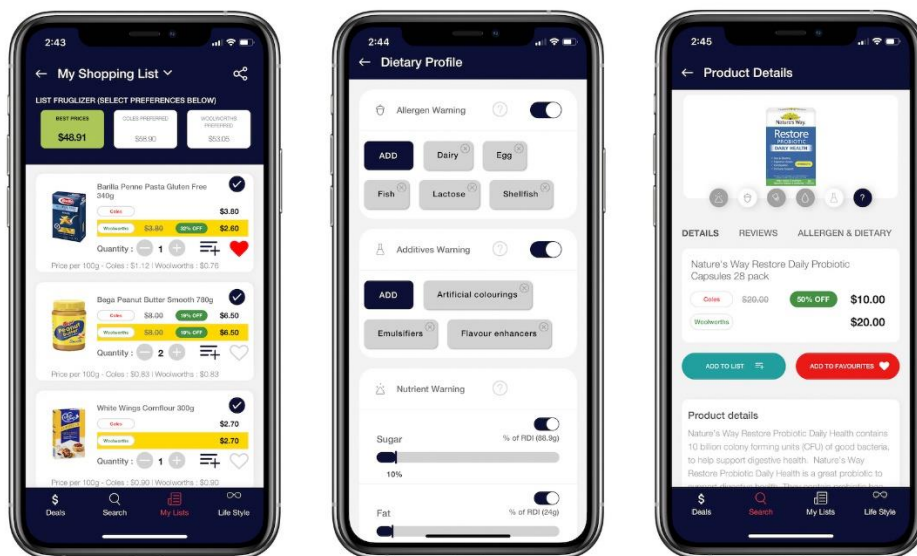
2:43

My Shopping List

LIST FRUGLIZER (SELECT PREFERENCES BELOW)

BEST PRICES
$48.91

COLES PREFERRED
$58.90

WOOLWORTHS PREFERRED
$53.05

Barilla Penne Pasta Gluten Free 340g
Coles $3.80
Woolworths $3.80 50% OFF $2.60
Quantity : 1
Price per 100g - Coles : $1.12 | Woolworths : $0.76

Bega Peanut Butter Smooth 780g
Coles $8.00 19% OFF $6.50
Woolworths $8.00 19% OFF $6.50
Quantity : 2
Price per 100g - Coles : $0.83 | Woolworths : $0.83

White Wings Cornflour 300g
Coles $2.70
Woolworths $2.70
Quantity : 1
Price per 100g - Coles : $0.90 | Woolworths : $0.90

Deals Search My Lists Life Style

2:44

Dietary Profile

Allergen Warning
ADD Dairy Egg
Fish Lactose Shellfish

Additives Warning
ADD Artificial colourings
Emulsifiers Flavour enhancers

Nutrient Warning
Sugar % of RDI (88.8g)
10%
Fat % of RDI (24g)

2:45

Product Details

Nature's Way
Restore
PROBIOTIC
DAILY HEALTH

DETAILS REVIEWS ALLERGEN & DIETARY

Nature's Way Restore Daily Probiotic Capsules 28 pack
Coles $20.00 50% OFF $10.00
Woolworths $20.00

ADD TO LIST
ADD TO FAVOURITES

Product details
Nature's Way Restore Probiotic Daily Health contains 10 billion colony forming units (CFU) of good bacteria, to help support digestive health. Nature's Way Restore Probiotic Daily Health is a great probiotic to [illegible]

Deals Search My Lists Life Style